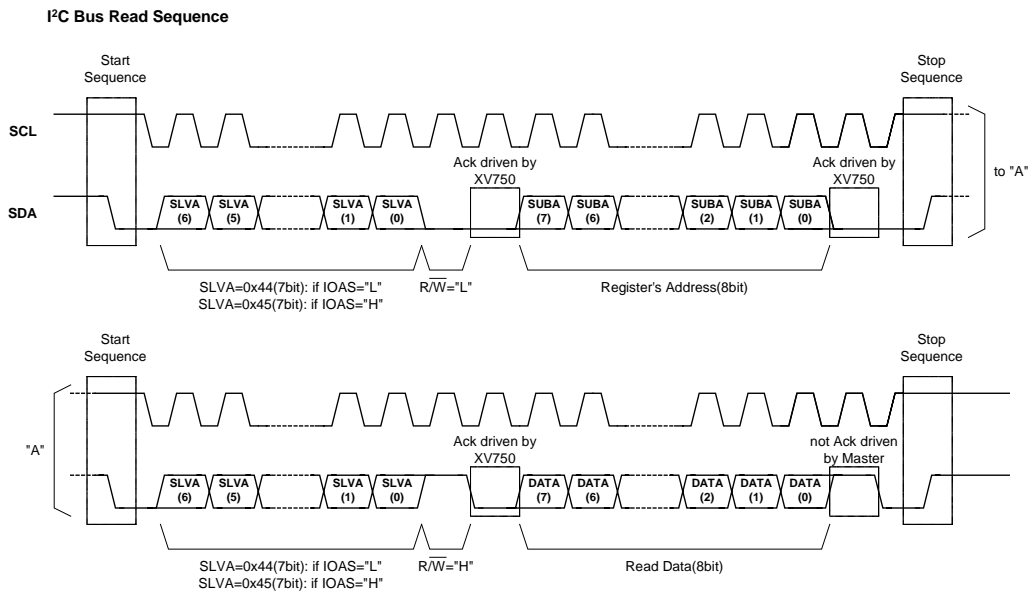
I$^2$C Bus Read Sequence

Start Sequence

Stop Sequence

SCL

SDA

SLVA (6) SLVA (5) SLVA (1) SLVA (0)

Ack driven by XV750

SUBA (7) SUBA (6) SUBA (2) SUBA (1) SUBA (0)

Ack driven by XV750

to "A"

SLVA=0x44(7bit): if IOAS="L"
SLVA=0x45(7bit): if IOAS="H"

R/$\overline{W}$="L"

Register's Address(8bit)

Start Sequence

Stop Sequence

"A"

SLVA (6) SLVA (5) SLVA (1) SLVA (0)

Ack driven by XV750

DATA (7) DATA (6) DATA (2) DATA (1) DATA (0)

not Ack driven by Master

SLVA=0x44(7bit): if IOAS="L"
SLVA=0x45(7bit): if IOAS="H"

R/$\overline{W}$="H"

Read Data(8bit)